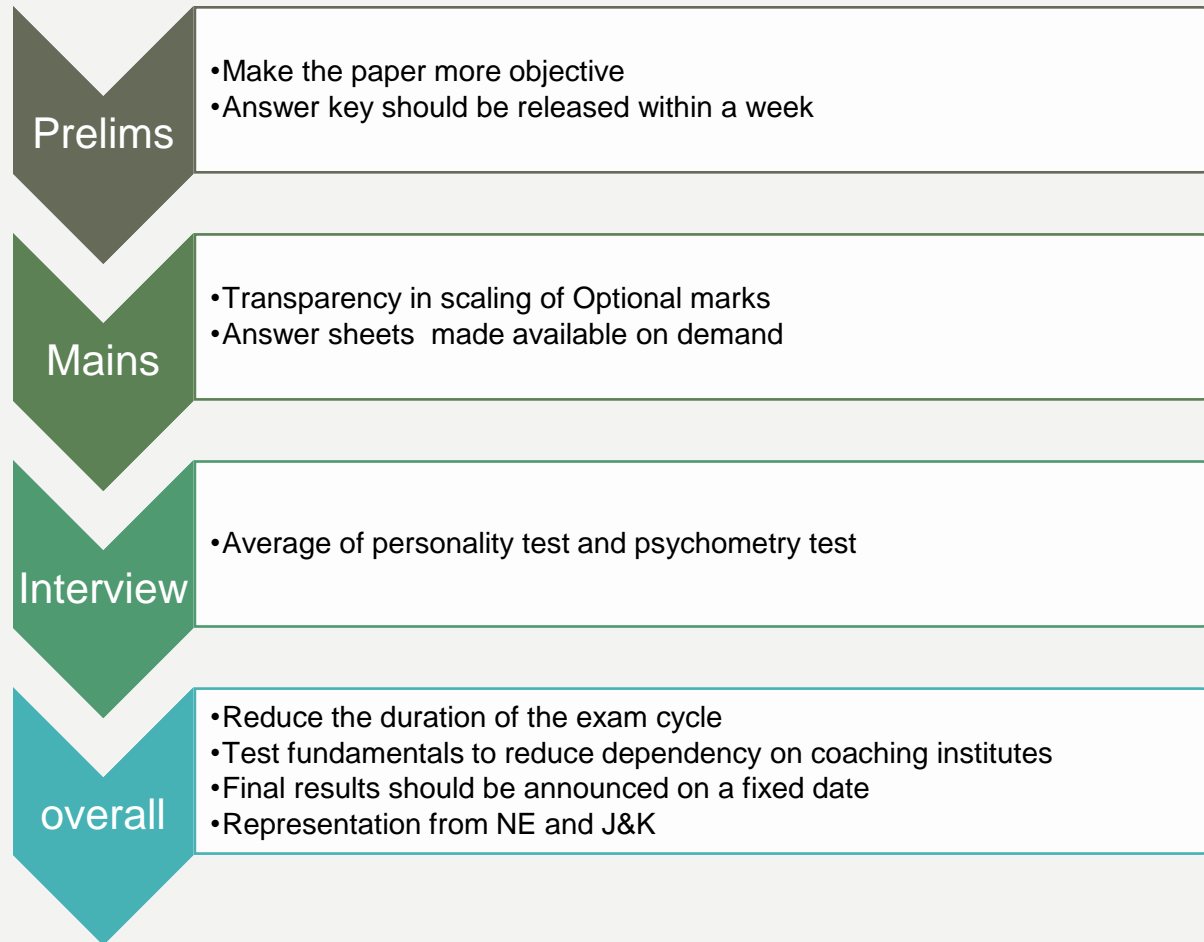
Prelims

•Make the paper more objective
•Answer key should be released within a week

Mains

•Transparency in scaling of Optional marks
•Answer sheets made available on demand

Interview

•Average of personality test and psychometry test

overall

•Reduce the duration of the exam cycle
•Test fundamentals to reduce dependency on coaching institutes
•Final results should be announced on a fixed date
•Representation from NE and J&K